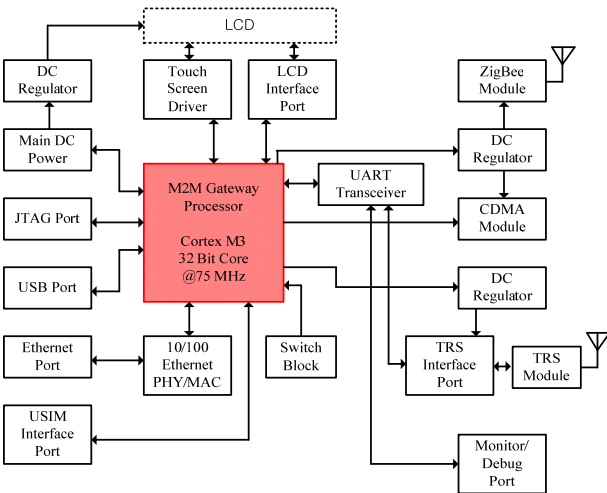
LCD

DC Regulator

Touch Screen Driver

LCD Interface Port

ZigBee Module

Main DC Power

DC Regulator

M2M Gateway Processor

Cortex M3
32 Bit Core
@75 MHz

UART Transceiver

JTAG Port

CDMA Module

USB Port

DC Regulator

Ethernet Port

10/100 Ethernet PHY/MAC

Switch Block

TRS Interface Port

TRS Module

USIM Interface Port

Monitor/ Debug Port